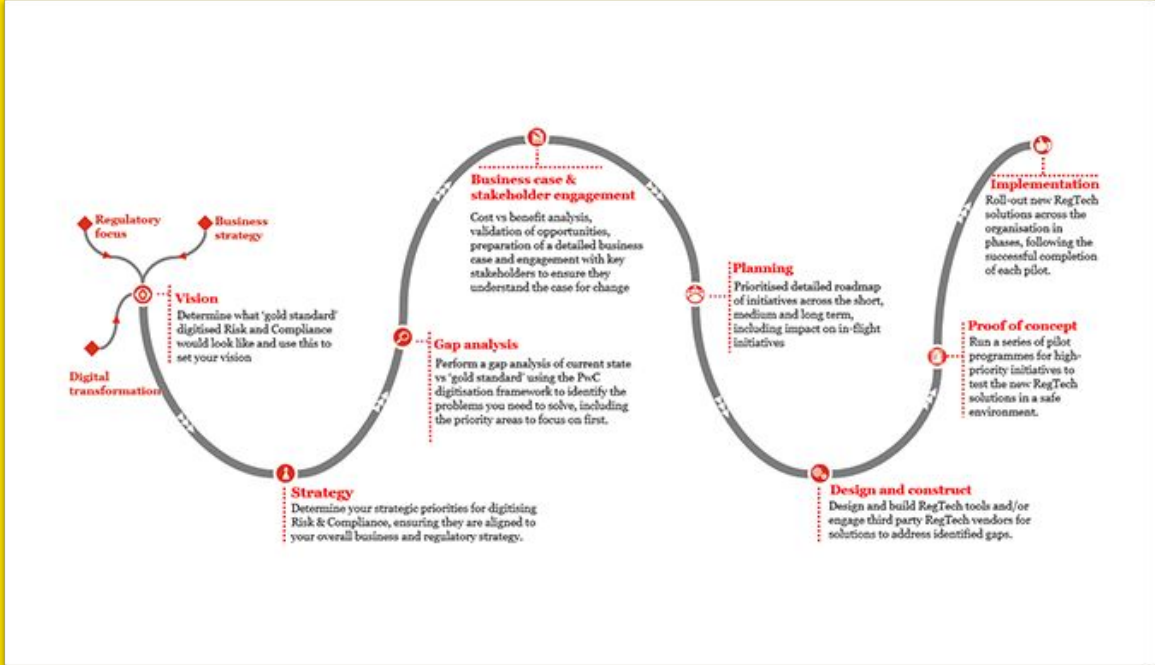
Regulatory focus

Business strategy

Digital transformation

Vision
Determine what 'gold standard' digitised Risk and Compliance would look like and use this to set your vision

Strategy
Determine your strategic priorities for digitising Risk & Compliance, ensuring they are aligned to your overall business and regulatory strategy.

Gap analysis
Perform a gap analysis of current state vs 'gold standard' using the PwC digitisation framework to identify the problems you need to solve, including the priority areas to focus on first.

Business case & stakeholder engagement
Cost vs benefit analysis, validation of opportunities, preparation of a detailed business case and engagement with key stakeholders to ensure they understand the case for change

Planning
Prioritised detailed roadmap of initiatives across the short, medium and long term, including impact on in-flight initiatives

Design and construct
Design and build RegTech tools and/or engage third party RegTech vendors for solutions to address identified gaps.

Proof of concept
Run a series of pilot programmes for high-priority initiatives to test the new RegTech solutions in a safe environment.

Implementation
Roll-out new RegTech solutions across the organisation in phases, following the successful completion of each pilot.